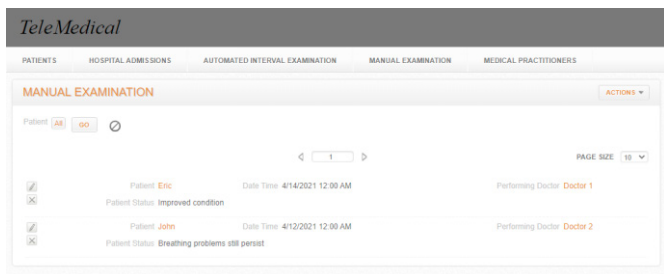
TeleMedical

PATIENTS HOSPITAL ADMISSIONS AUTOMATED INTERVAL EXAMINATION MANUAL EXAMINATION MEDICAL PRACTITIONERS

MANUAL EXAMINATION

ACTIONS

Patient All GO

1

PAGE SIZE 10

Patient Eric Date Time 4/14/2021 12:00 AM Performing Doctor Doctor 1

Patient Status Improved condition

Patient John Date Time 4/12/2021 12:00 AM Performing Doctor Doctor 2

Patient Status Breathing problems still persist